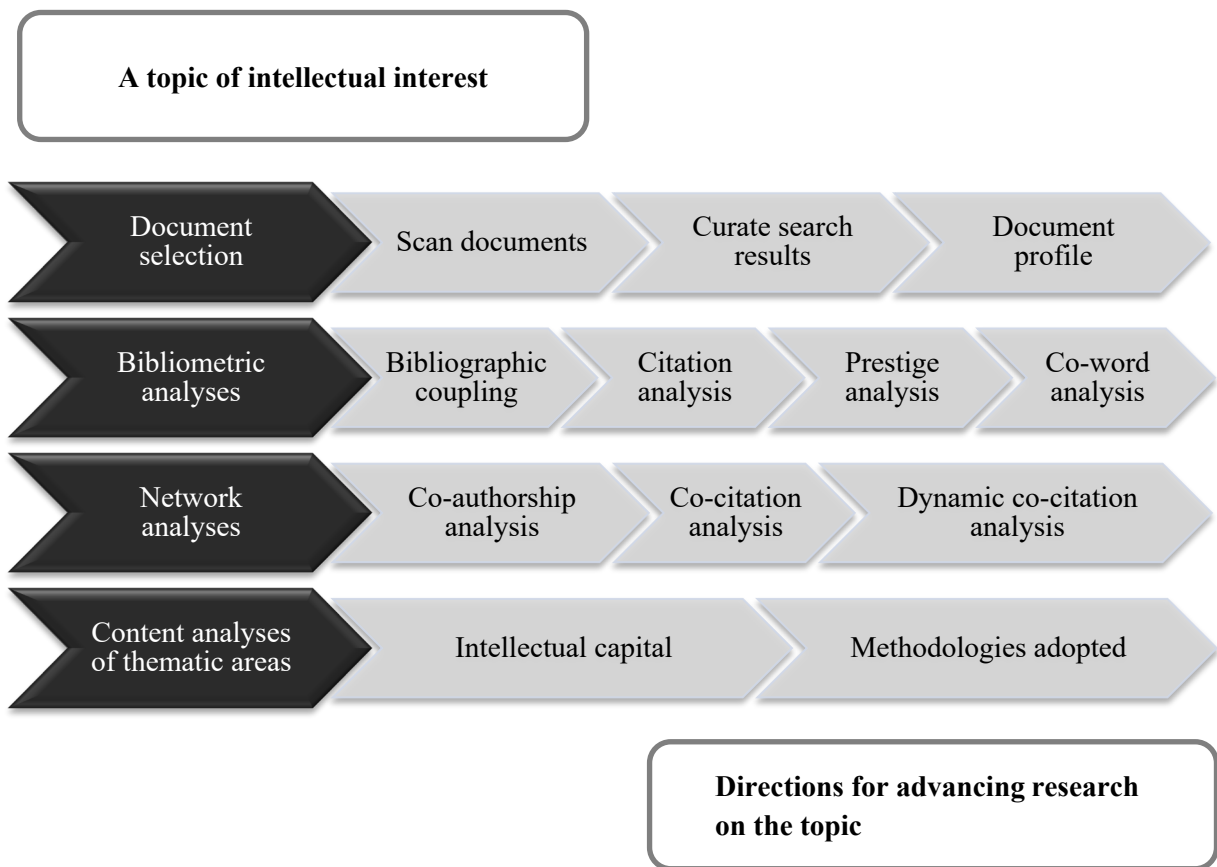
A topic of intellectual interest

Document selection

Scan documents

Curate search results

Document profile

Bibliometric analyses

Bibliographic coupling

Citation analysis

Prestige analysis

Co-word analysis

Network analyses

Co-authorship analysis

Co-citation analysis

Dynamic co-citation analysis

Content analyses of thematic areas

Intellectual capital

Methodologies adopted

Directions for advancing research on the topic